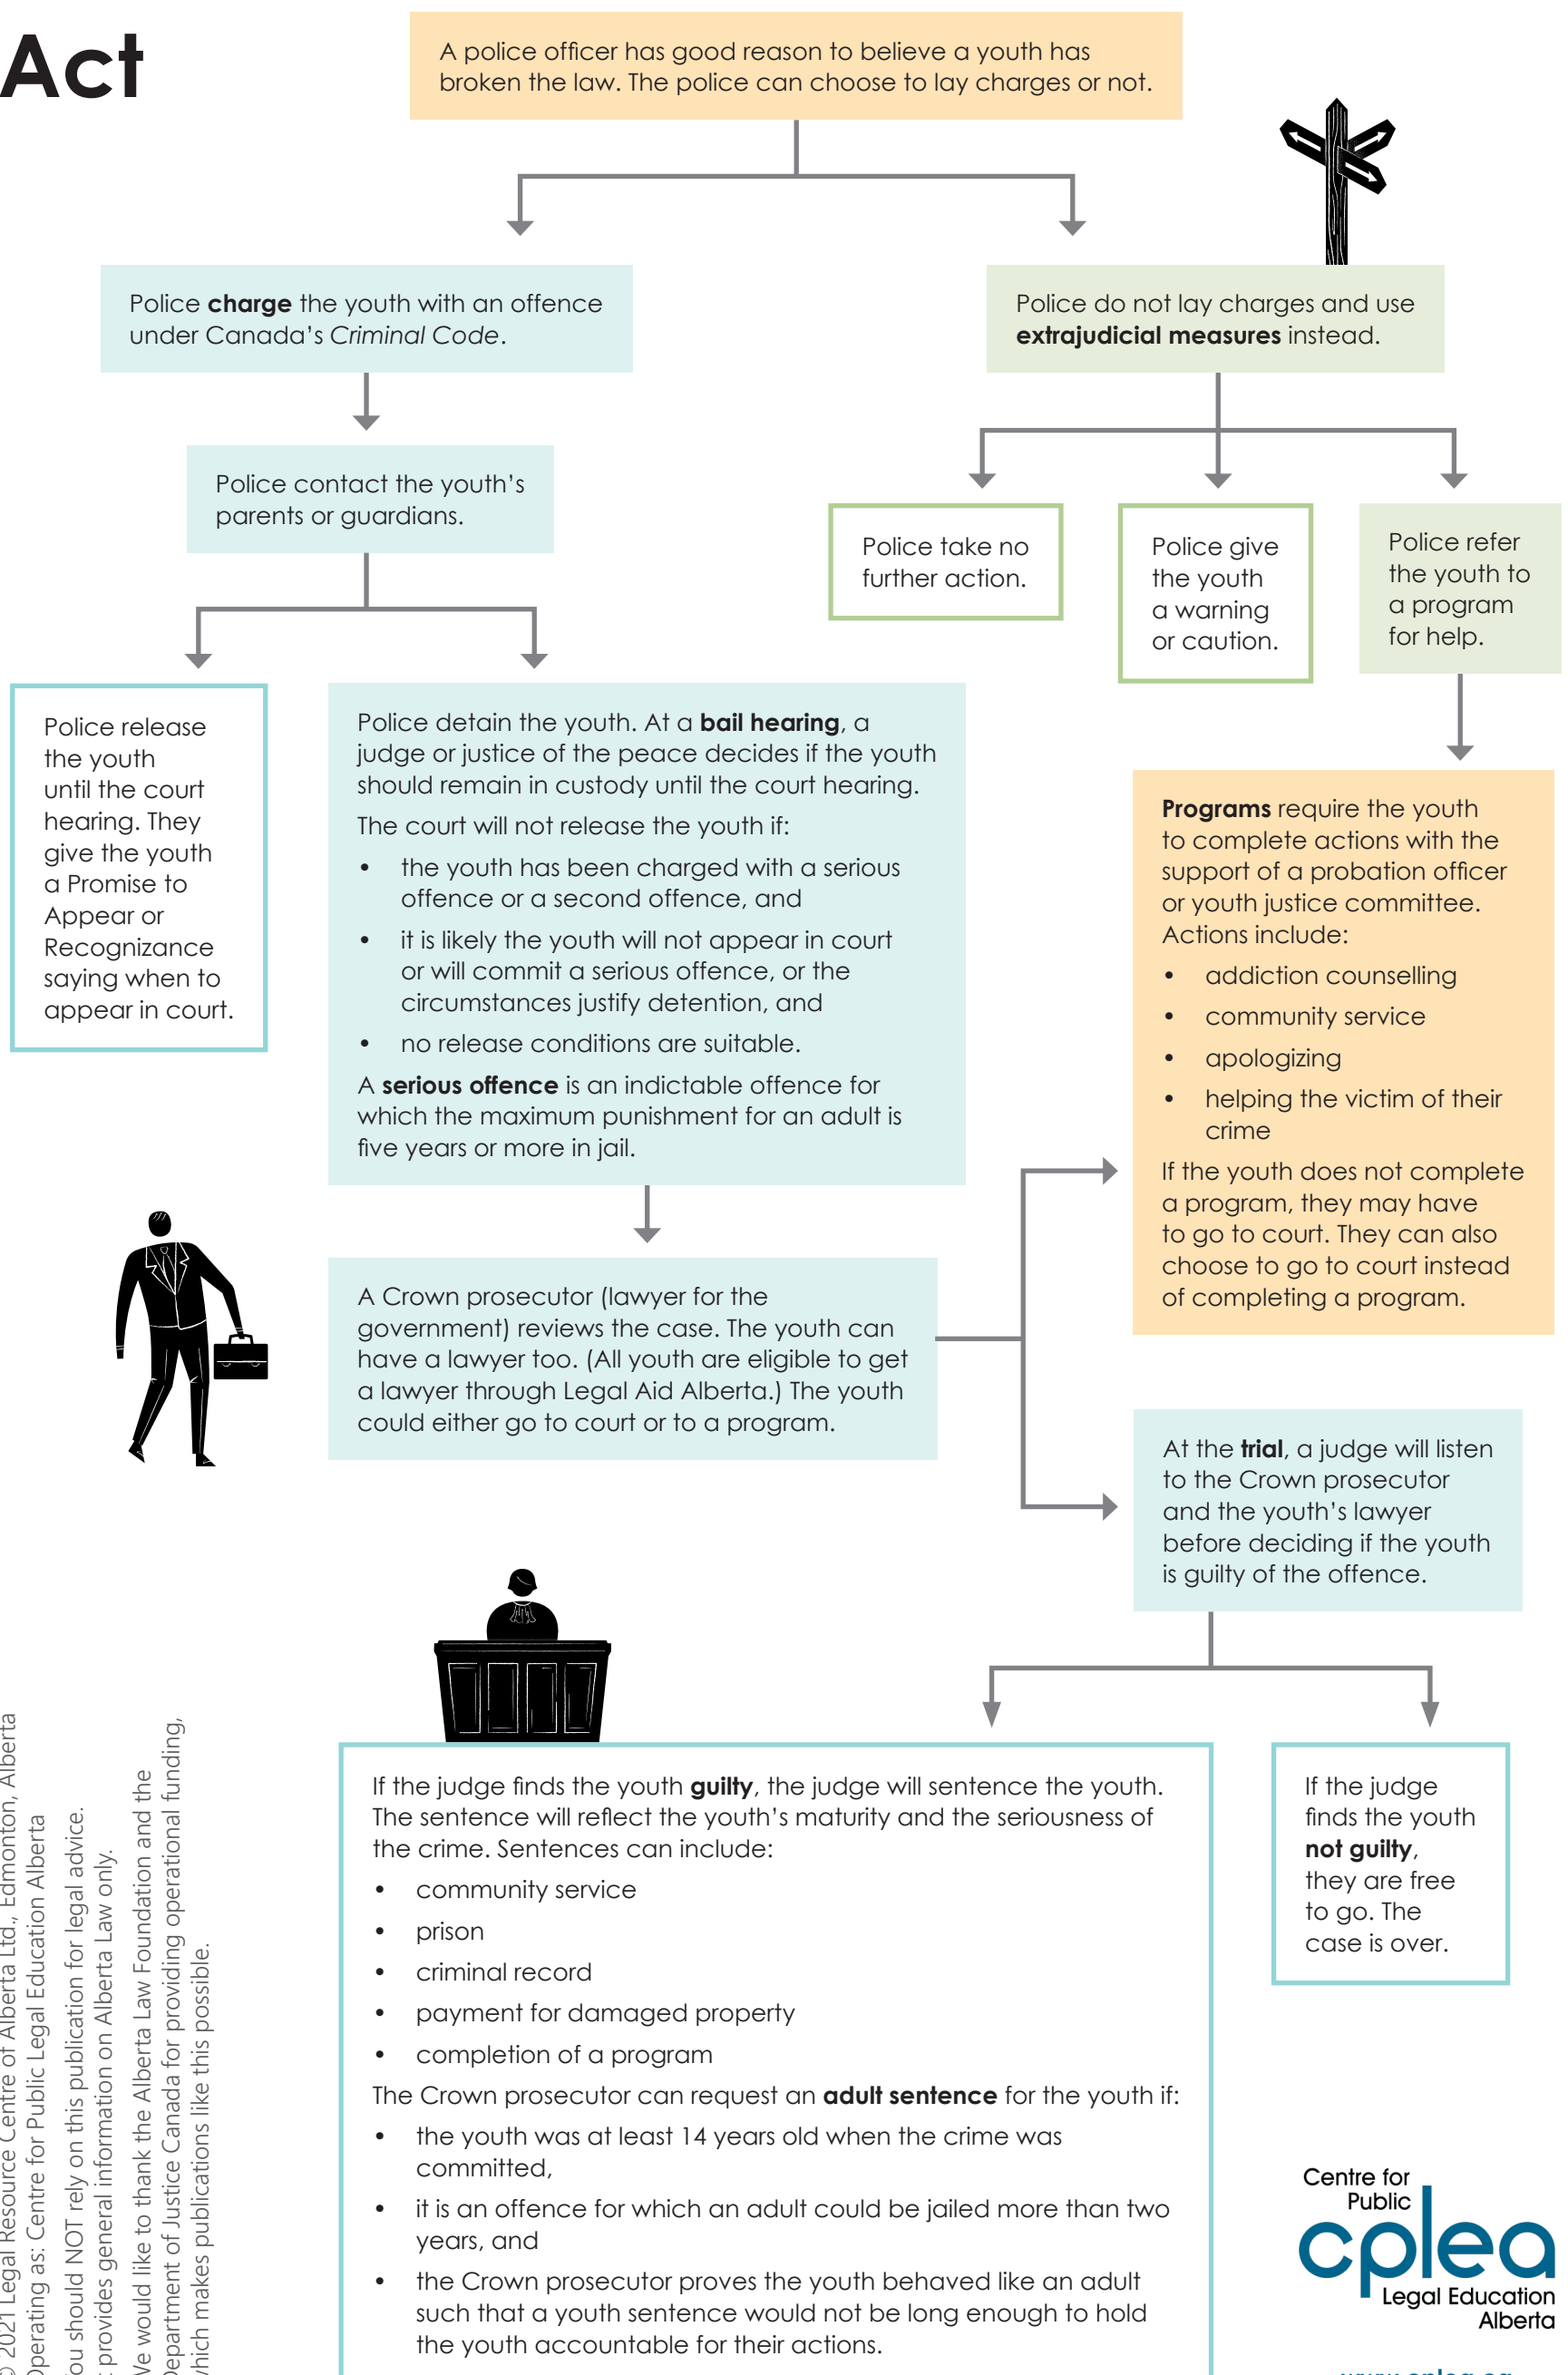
Act

A police officer has good reason to believe a youth has broken the law. The police can choose to lay charges or not.

Police **charge** the youth with an offence under Canada's *Criminal Code*.

Police do not lay charges and use **extrajudicial measures** instead.

Police contact the youth's parents or guardians.

Police take no further action.

Police give the youth a warning or caution.

Police refer the youth to a program for help.

Police release the youth until the court hearing. They give the youth a Promise to Appear or Recognizance saying when to appear in court.

Police detain the youth. At a **bail hearing**, a judge or justice of the peace decides if the youth should remain in custody until the court hearing.

The court will not release the youth if:
- the youth has been charged with a serious offence or a second offence, and
- it is likely the youth will not appear in court or will commit a serious offence, or the circumstances justify detention, and
- no release conditions are suitable.

A **serious offence** is an indictable offence for which the maximum punishment for an adult is five years or more in jail.

**Programs** require the youth to complete actions with the support of a probation officer or youth justice committee. Actions include:
- addiction counselling
- community service
- apologizing
- helping the victim of their crime

If the youth does not complete a program, they may have to go to court. They can also choose to go to court instead of completing a program.

A Crown prosecutor (lawyer for the government) reviews the case. The youth can have a lawyer too. (All youth are eligible to get a lawyer through Legal Aid Alberta.) The youth could either go to court or to a program.

At the **trial**, a judge will listen to the Crown prosecutor and the youth's lawyer before deciding if the youth is guilty of the offence.

If the judge finds the youth **guilty**, the judge will sentence the youth. The sentence will reflect the youth's maturity and the seriousness of the crime. Sentences can include:
- community service
- prison
- criminal record
- payment for damaged property
- completion of a program

The Crown prosecutor can request an **adult sentence** for the youth if:
- the youth was at least 14 years old when the crime was committed,
- it is an offence for which an adult could be jailed more than two years, and
- the Crown prosecutor proves the youth behaved like an adult such that a youth sentence would not be long enough to hold the youth accountable for their actions.

If the judge finds the youth **not guilty**, they are free to go. The case is over.

Centre for Public cplea Legal Education Alberta

© 2021 Legal Resource Centre of Alberta Ltd., Edmonton, Alberta
Operating as: Centre for Public Legal Education Alberta
You should NOT rely on this publication for legal advice.
It provides general information on Alberta Law only.
We would like to thank the Alberta Law Foundation and the Department of Justice Canada for providing operational funding, which makes publications like this possible.